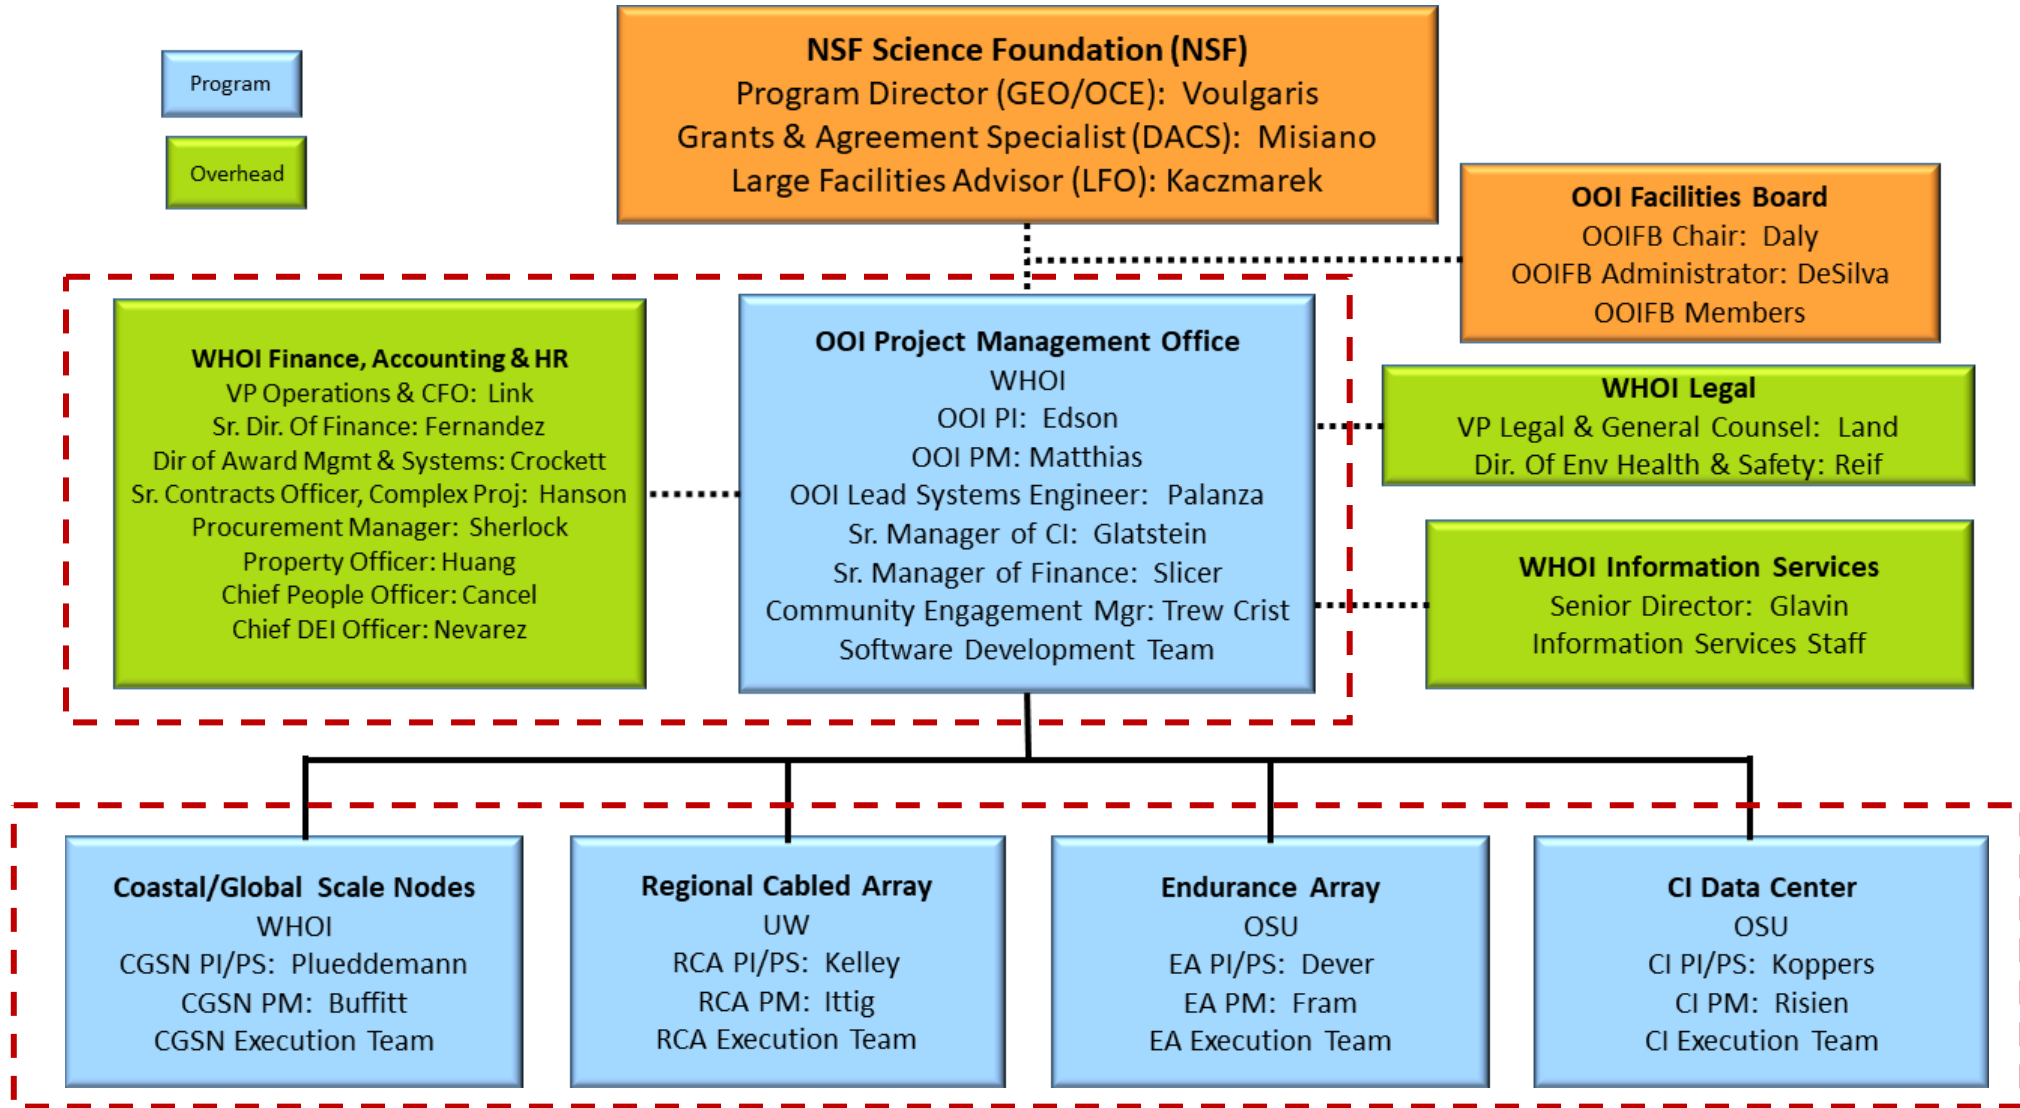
Program

Overhead

NSF Science Foundation (NSF)
Program Director (GEO/OCE): Voulgaris
Grants & Agreement Specialist (DACS): Misiano
Large Facilities Advisor (LFO): Kaczmarek

OOI Facilities Board
OOIFB Chair: Daly
OOIFB Administrator: DeSilva
OOIFB Members

WHOI Finance, Accounting & HR
VP Operations & CFO: Link
Sr. Dir. Of Finance: Fernandez
Dir of Award Mgmt & Systems: Crockett
Sr. Contracts Officer, Complex Proj: Hanson
Procurement Manager: Sherlock
Property Officer: Huang
Chief People Officer: Cancel
Chief DEI Officer: Nevarez

OOI Project Management Office
WHOI
OOI PI: Edson
OOI PM: Matthias
OOI Lead Systems Engineer: Palanza
Sr. Manager of CI: Glatstein
Sr. Manager of Finance: Slicer
Community Engagement Mgr: Trew Crist
Software Development Team

WHOI Legal
VP Legal & General Counsel: Land
Dir. Of Env Health & Safety: Reif

WHOI Information Services
Senior Director: Glavin
Information Services Staff

Coastal/Global Scale Nodes
WHOI
CGSN PI/PS: Plueddemann
CGSN PM: Buffitt
CGSN Execution Team

Regional Cabled Array
UW
RCA PI/PS: Kelley
RCA PM: Ittig
RCA Execution Team

Endurance Array
OSU
EA PI/PS: Dever
EA PM: Fram
EA Execution Team

CI Data Center
OSU
CI PI/PS: Koppers
CI PM: Risien
CI Execution Team